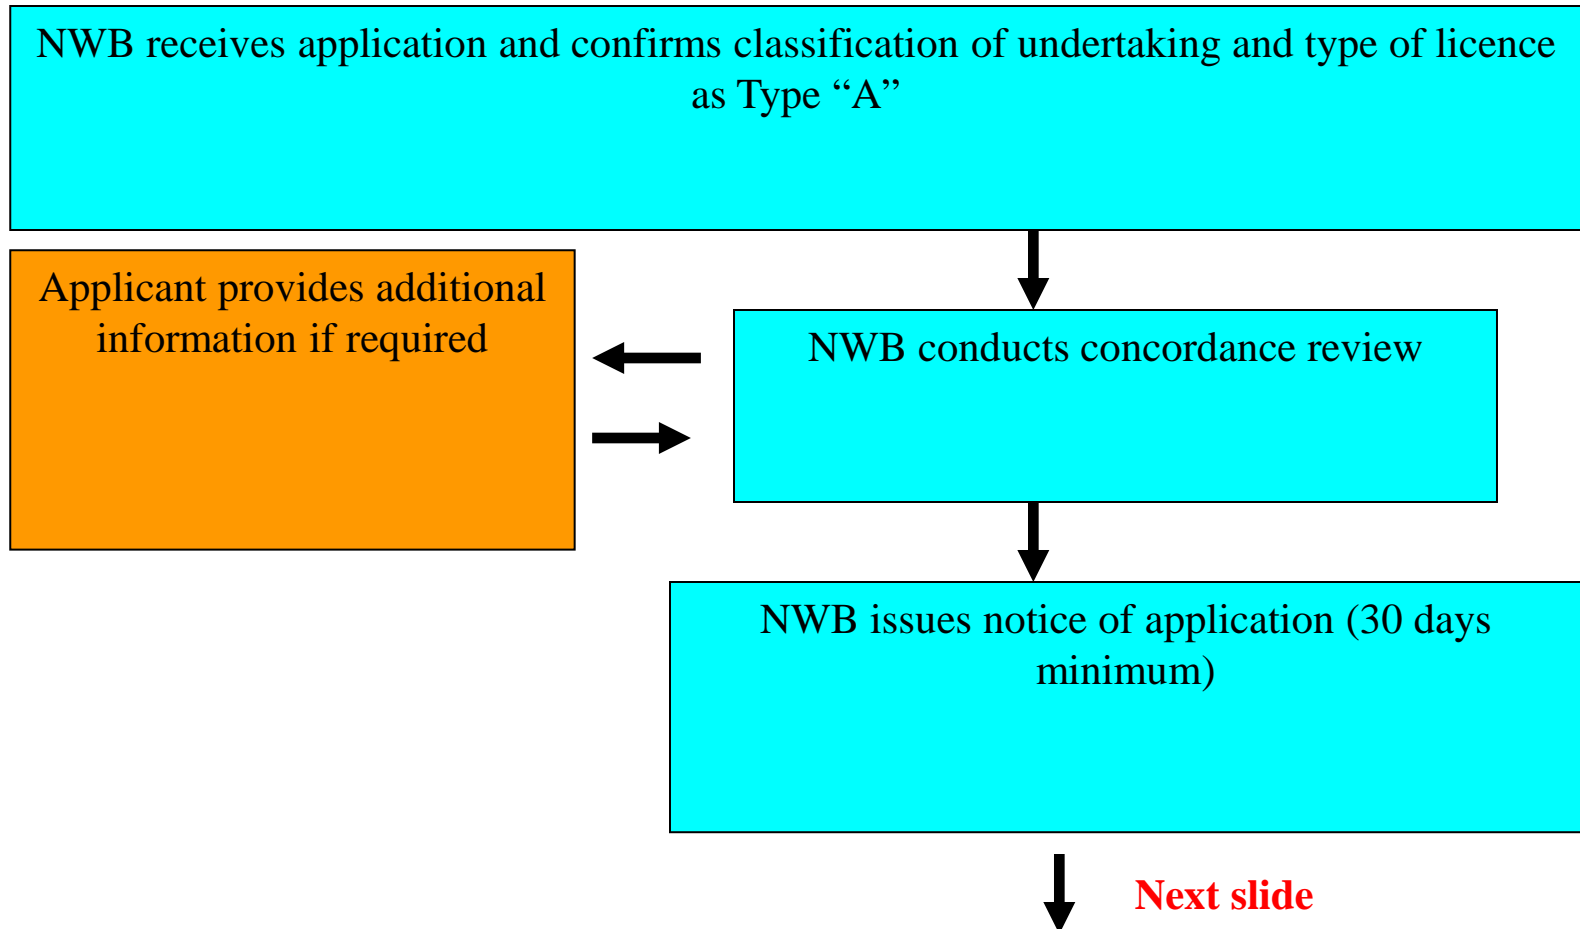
NWB receives application and confirms classification of undertaking and type of licence as Type “A”

Applicant provides additional information if required

NWB conducts concordance review

NWB issues notice of application (30 days minimum)

Next slide